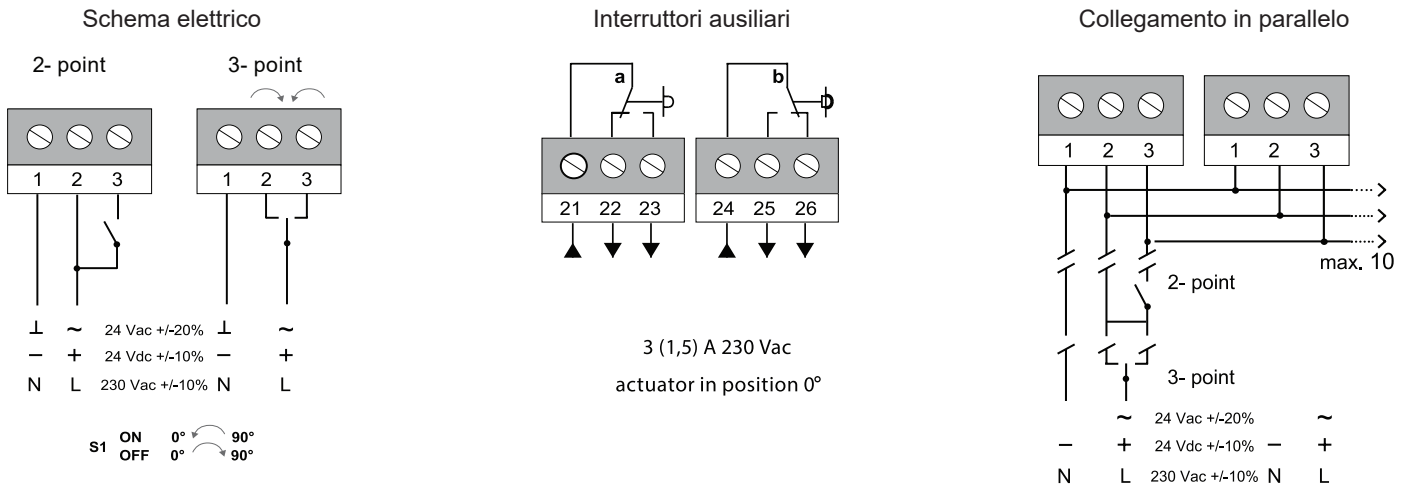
Schema elettrico

2- point

3- point

1 2 3

1 2 3

⊥ ~ 24 Vac +/-20% ⊥ ~
– + 24 Vdc +/-10% – +
N L 230 Vac +/-10% N L

S1 ON 0° 90°
OFF 0° 90°

Interruttori ausiliari

a

b

21 22 23

24 25 26

3 (1,5) A 230 Vac
actuator in position 0°

Collegamento in parallelo

1 2 3

1 2 3

max. 10

2- point

3- point

~ 24 Vac +/-20% ~
– + 24 Vdc +/-10% – +
N L 230 Vac +/-10% N L